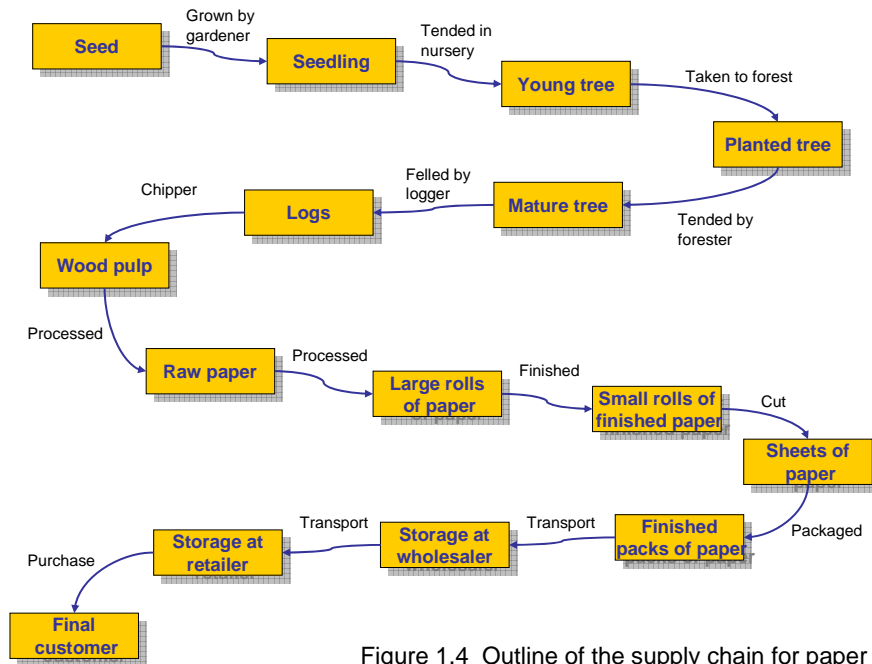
Seed

Grown by gardener

Seedling

Tended in nursery

Young tree

Taken to forest

Planted tree

Tended by forester

Mature tree

Felled by logger

Logs

Chipper

Wood pulp

Processed

Raw paper

Processed

Large rolls of paper

Finished

Small rolls of finished paper

Cut

Sheets of paper

Packaged

Finished packs of paper

Transport

Storage at wholesaler

Transport

Storage at retailer

Purchase

Final customer

Figure 1.4 Outline of the supply chain for paper